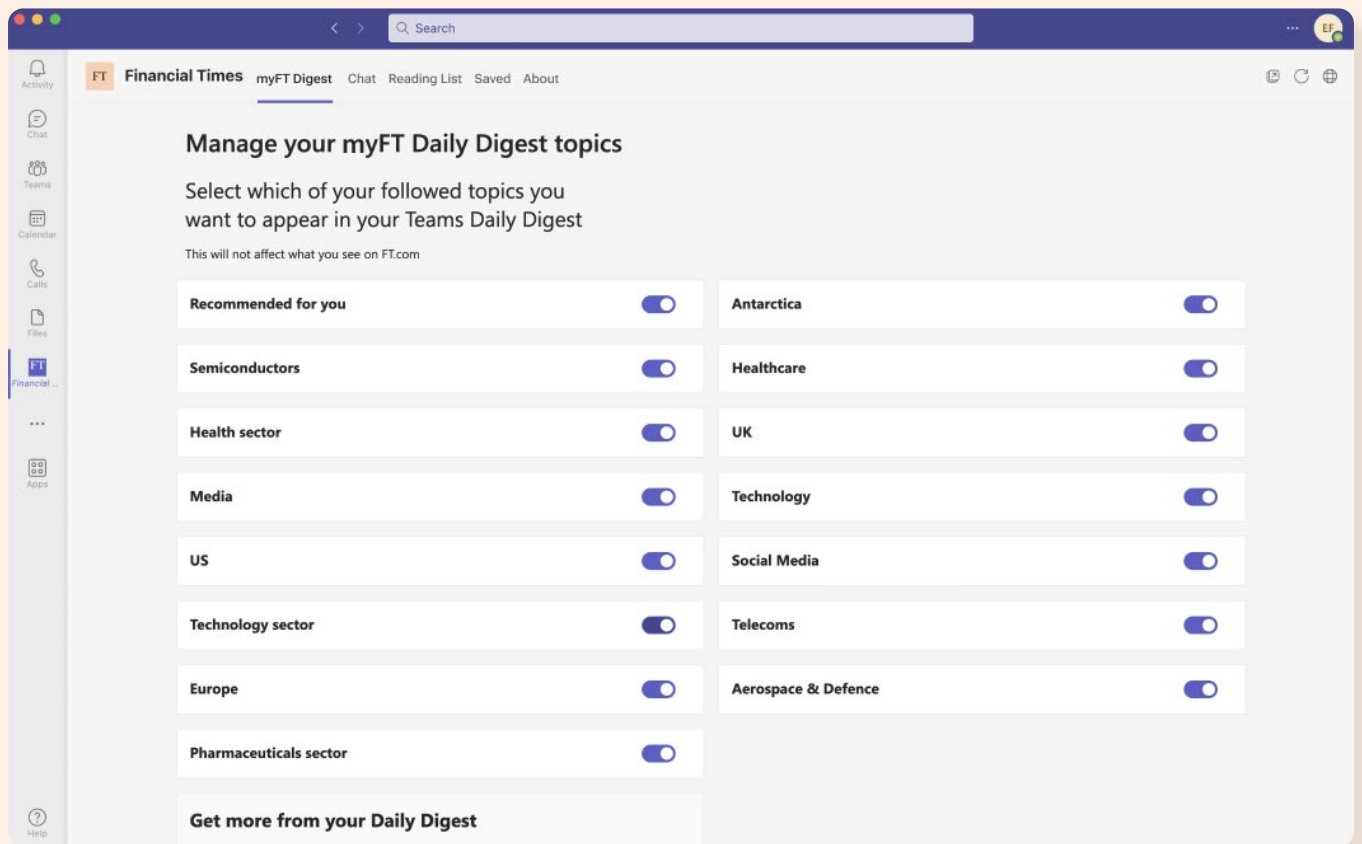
Search

···

EF

Activity

Chat

Teams

Calendar

Calls

Files

FT
Financial ...

···

Apps

Help

FT Financial Times myFT Digest Chat Reading List Saved About

Manage your myFT Daily Digest topics

Select which of your followed topics you want to appear in your Teams Daily Digest

This will not affect what you see on FT.com

Recommended for you

Semiconductors

Health sector

Media

US

Technology sector

Europe

Pharmaceuticals sector

Antarctica

Healthcare

UK

Technology

Social Media

Telecoms

Aerospace & Defence

Get more from your Daily Digest